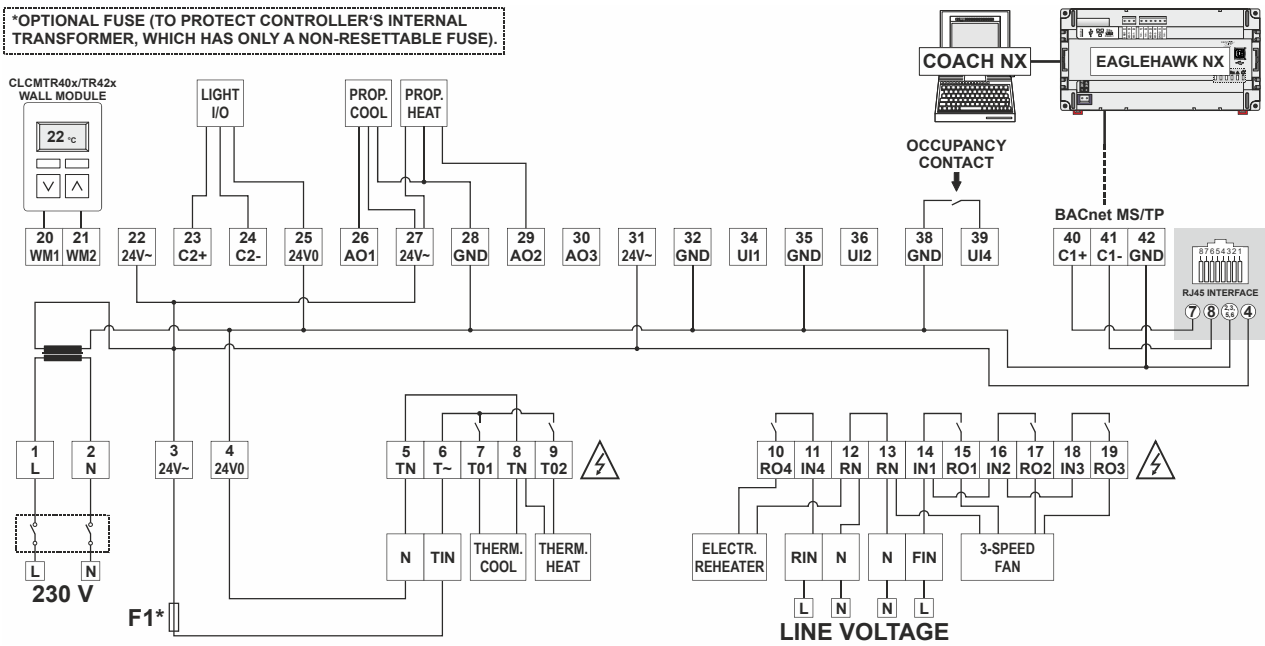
*OPTIONAL FUSE (TO PROTECT CONTROLLER'S INTERNAL TRANSFORMER, WHICH HAS ONLY A NON-RESETTABLE FUSE).

CLCMTR40x/TR42x WALL MODULE

22 °C

LIGHT I/O

PROP. COOL

PROP. HEAT

COACH NX

EAGLEHAWK NX

OCCUPANCY CONTACT

BACnet MS/TP

20 WM1
21 WM2
22 24V~
23 C2+
24 C2-
25 24V0
26 AO1
27 24V~
28 GND
29 AO2
30 AO3
31 24V~
32 GND
34 UI1
35 GND
36 UI2
38 GND
39 UI4
40 C1+
41 C1-
42 GND

87654321
RJ45 INTERFACE
7 8 3,5,6 4

1 L
2 N
3 24V~
4 24V0
5 TN
6 T~
7 T01
8 TN
9 T02

10 RO4
11 IN4
12 RN
13 RN
14 IN1
15 RO1
16 IN2
17 RO2
18 IN3
19 RO3

L N
230 V

N
TIN
THERM. COOL
THERM. HEAT

F1*

ELECTR. REHEATER
RIN
N
N
FIN
3-SPEED FAN

L N N L
LINE VOLTAGE